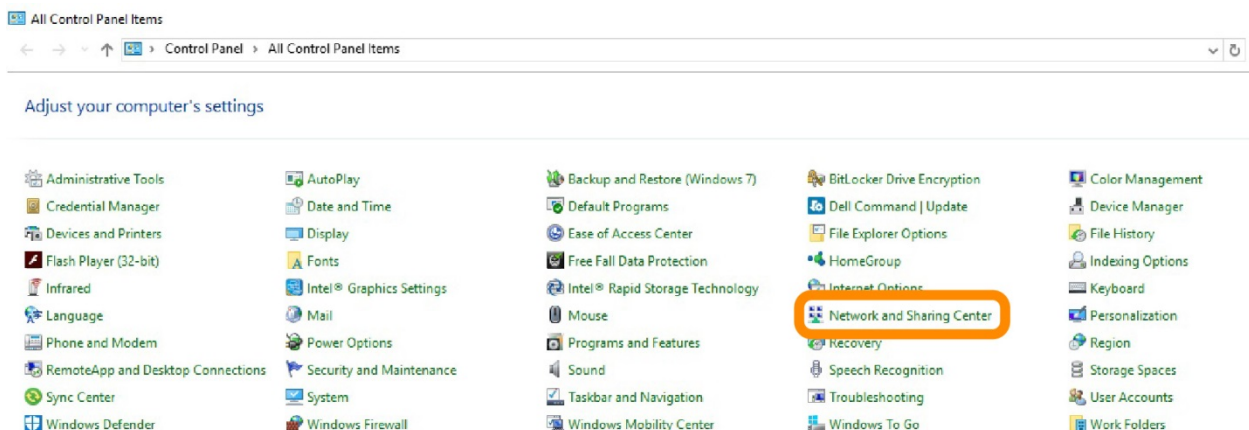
All Control Panel Items

Control Panel › All Control Panel Items

Adjust your computer's settings

Administrative Tools
Credential Manager
Devices and Printers
Flash Player (32-bit)
Infrared
Language
Phone and Modem
RemoteApp and Desktop Connections
Sync Center
Windows Defender

AutoPlay
Date and Time
Display
Fonts
Intel® Graphics Settings
Mail
Power Options
Security and Maintenance
System
Windows Firewall

Backup and Restore (Windows 7)
Default Programs
Ease of Access Center
Free Fall Data Protection
Intel® Rapid Storage Technology
Mouse
Programs and Features
Sound
Taskbar and Navigation
Windows Mobility Center

BitLocker Drive Encryption
Dell Command | Update
File Explorer Options
HomeGroup
Internet Options
Network and Sharing Center
Recovery
Speech Recognition
Troubleshooting
Windows To Go

Color Management
Device Manager
File History
Indexing Options
Keyboard
Personalization
Region
Storage Spaces
User Accounts
Work Folders